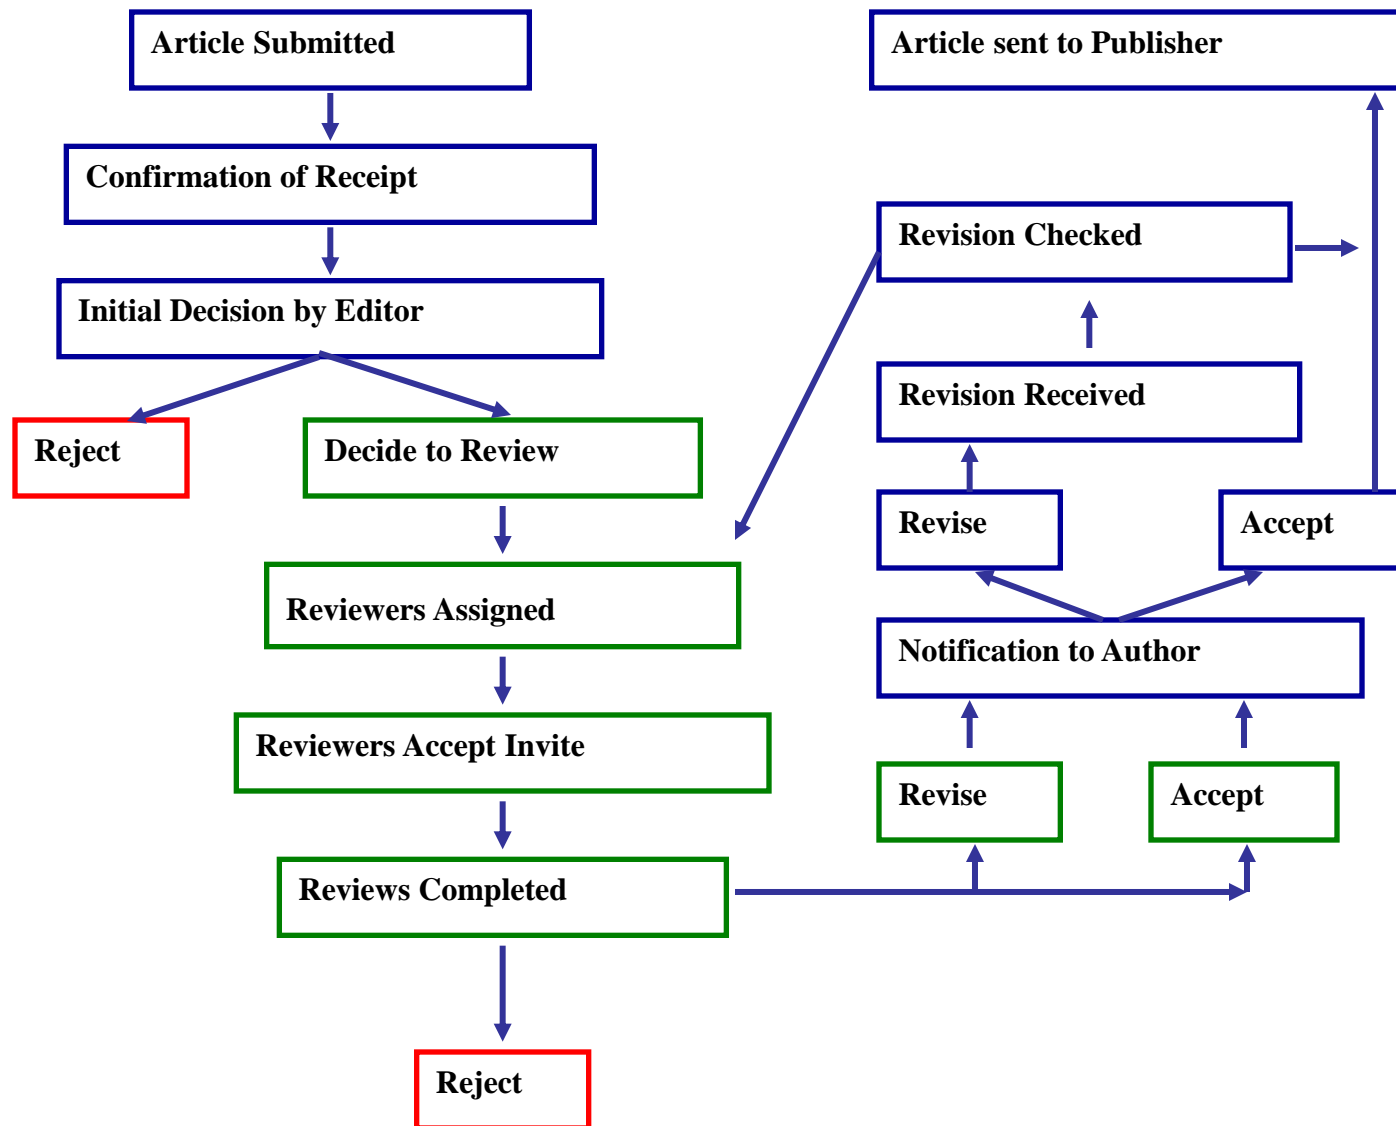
Article Submitted

Confirmation of Receipt

Initial Decision by Editor

Reject

Decide to Review

Reviewers Assigned

Reviewers Accept Invite

Reviews Completed

Reject

Article sent to Publisher

Revision Checked

Revision Received

Revise

Accept

Notification to Author

Revise

Accept